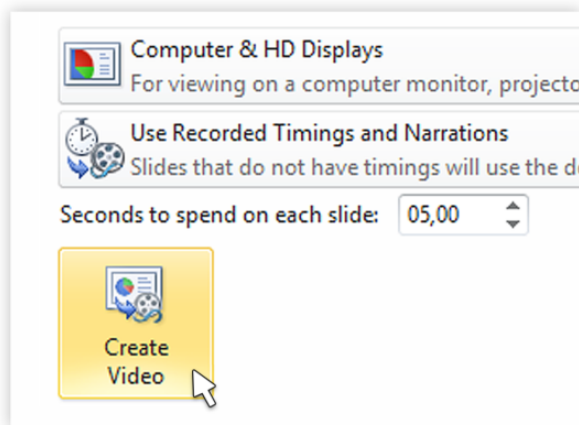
Computer & HD Displays
For viewing on a computer monitor, projecto

Use Recorded Timings and Narrations
Slides that do not have timings will use the d

Seconds to spend on each slide: 05,00

Create Video